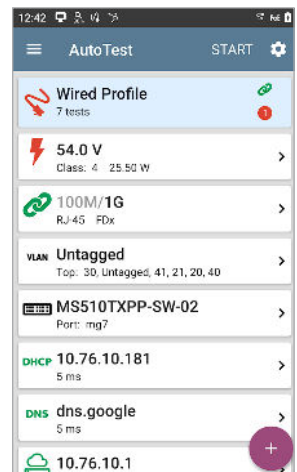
12:42

AutoTest START

Wired Profile
7 tests
1

54.0 V
Class: 4 25.50 W

100M/1G
RJ-45 FDx

VLAN Untagged
Top: 30, Untagged, 41, 21, 20, 40

MS510TXPP-SW-02
Port: mg7

DHCP 10.76.10.181
5 ms

DNS dns.google
5 ms

10.76.10.1

+